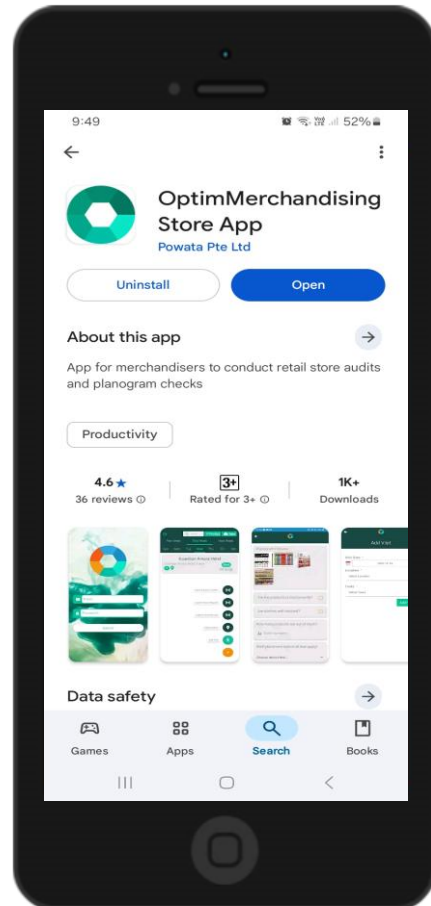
9:49

52%

OptimMerchandising Store App
Powata Pte Ltd

Uninstall
Open

About this app

App for merchandisers to conduct retail store audits and planogram checks

Productivity

4.6 ★
36 reviews

3+
Rated for 3+

1K+
Downloads

Data safety

Games
Apps
Search
Books